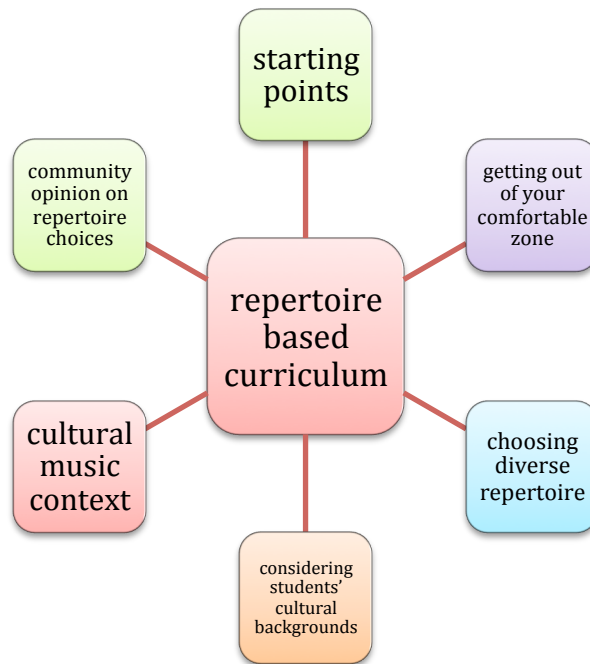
starting points

community opinion on repertoire choices

getting out of your comfortable zone

repertoire based curriculum

cultural music context

choosing diverse repertoire

considering students' cultural backgrounds